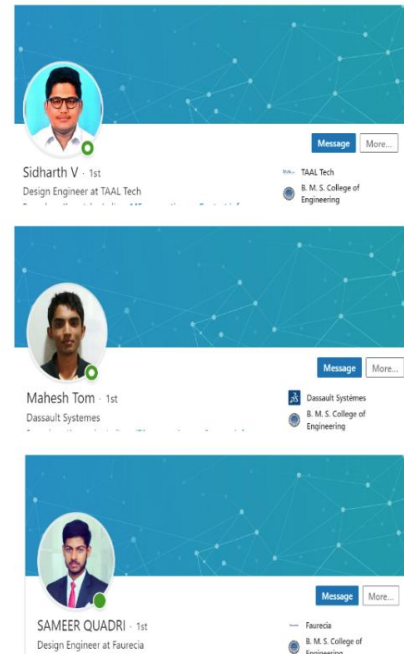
Message
More...

Sidharth V · 1st
Design Engineer at TAAL Tech
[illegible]

TAAL Tech
B. M. S. College of Engineering

Message
More...

Mahesh Tom · 1st
Dassault Systemes
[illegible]

Dassault Systèmes
B. M. S. College of Engineering

Message
More...

SAMEER QUADRI · 1st
Design Engineer at Faurecia

Faurecia
B. M. S. College of Engineering